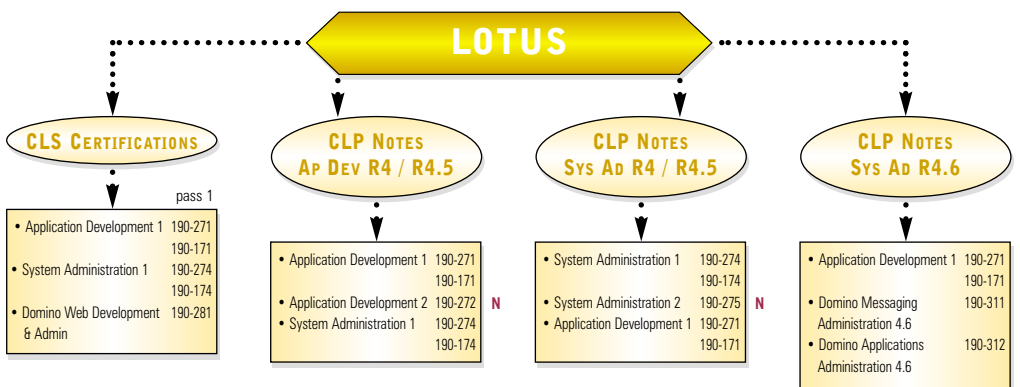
LOTUS

CLS Certifications

pass 1

| | |
|---|---|
| • Application Development 1 | 190-271 |
| | 190-171 |
| • System Administration 1 | 190-274 |
| | 190-174 |
| • Domino Web Development & Admin | 190-281 |

CLP Notes Ap Dev R4 / R4.5

| | | |
|---|---|---|
| • Application Development 1 | 190-271 | |
| | 190-171 | |
| • Application Development 2 | 190-272 | N |
| • System Administration 1 | 190-274 | |
| | 190-174 | |

CLP Notes Sys Ad R4 / R4.5

| | | |
|---|---|---|
| • System Administration 1 | 190-274 | |
| | 190-174 | |
| • System Administration 2 | 190-275 | N |
| • Application Development 1 | 190-271 | |
| | 190-171 | |

CLP Notes Sys Ad R4.6

| | |
|---|---|
| • Application Development 1 | 190-271 |
| | 190-171 |
| • Domino Messaging Administration 4.6 | 190-311 |
| • Domino Applications Administration 4.6 | 190-312 |